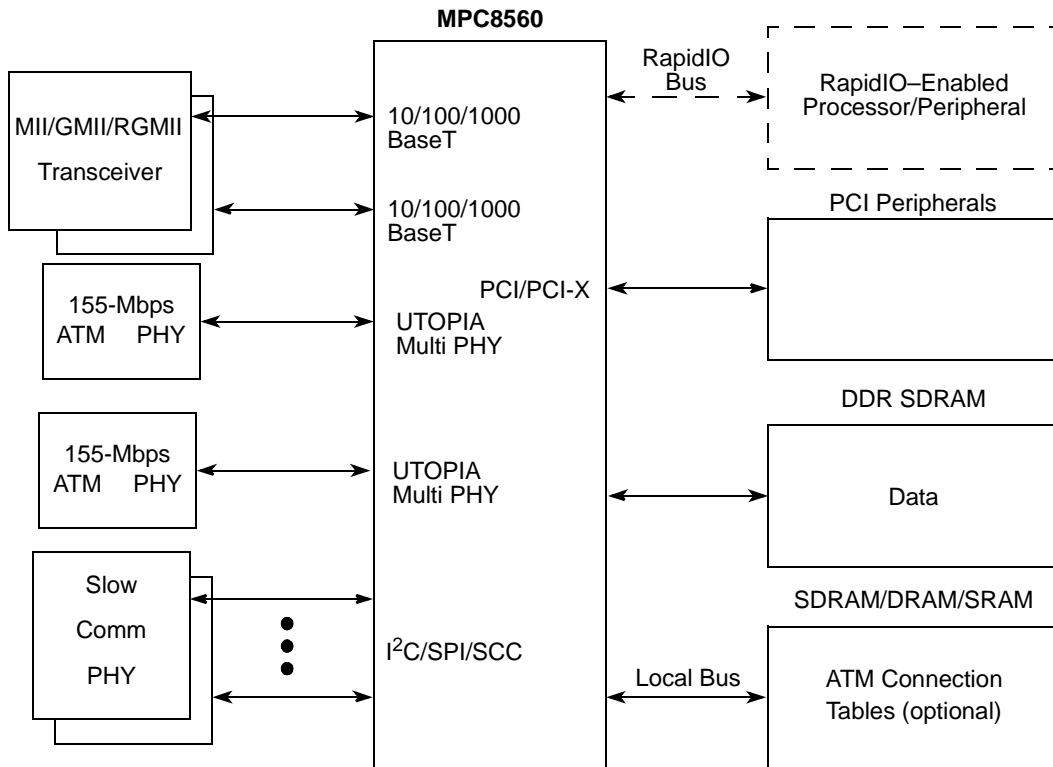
MPC8560

MII/GMII/RGMII

Transceiver

10/100/1000 BaseT

10/100/1000 BaseT

155-Mbps ATM PHY

UTOPIA Multi PHY

155-Mbps ATM PHY

UTOPIA Multi PHY

Slow Comm PHY

I$^2$C/SPI/SCC

PCI/PCI-X

RapidIO Bus

RapidIO–Enabled Processor/Peripheral

PCI Peripherals

DDR SDRAM

Data

SDRAM/DRAM/SRAM

Local Bus

ATM Connection Tables (optional)